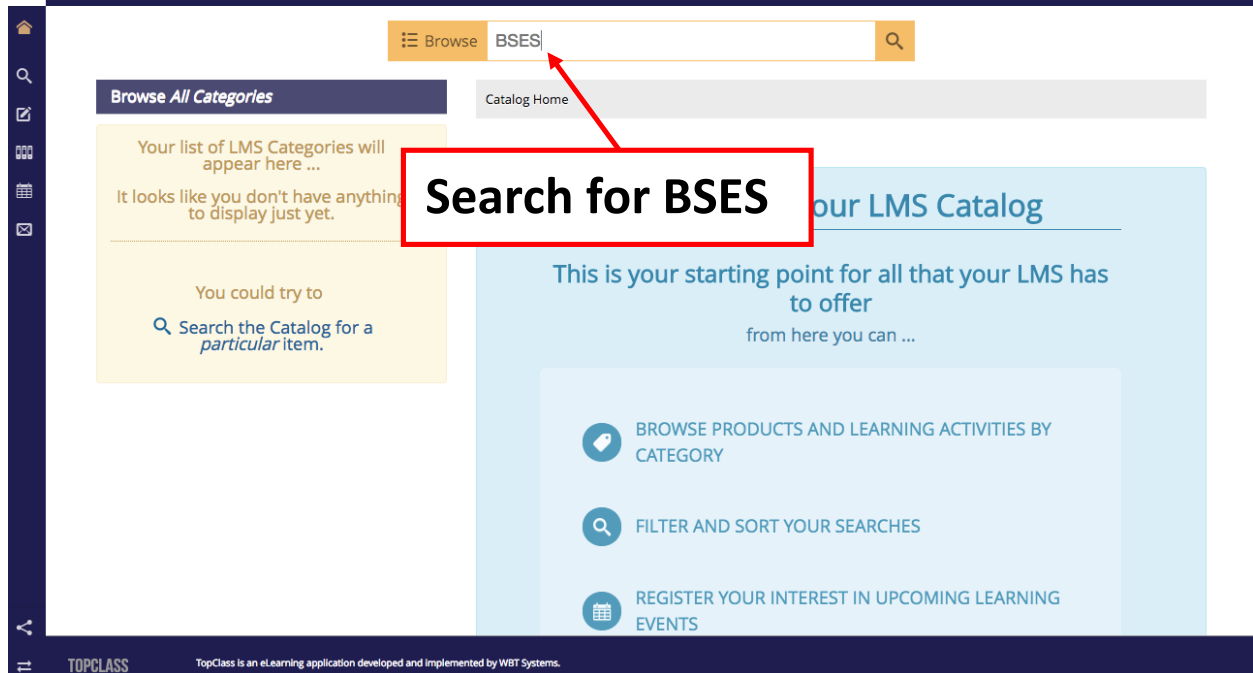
Browse BSES

Browse All Categories

Your list of LMS Categories will appear here ...

It looks like you don't have anything to display just yet.

You could try to

Search the Catalog for a particular item.

Catalog Home

Search for BSES

our LMS Catalog

This is your starting point for all that your LMS has to offer

from here you can ...

BROWSE PRODUCTS AND LEARNING ACTIVITIES BY CATEGORY

FILTER AND SORT YOUR SEARCHES

REGISTER YOUR INTEREST IN UPCOMING LEARNING EVENTS

TOPCLASS

TopClass is an eLearning application developed and implemented by WBT Systems.